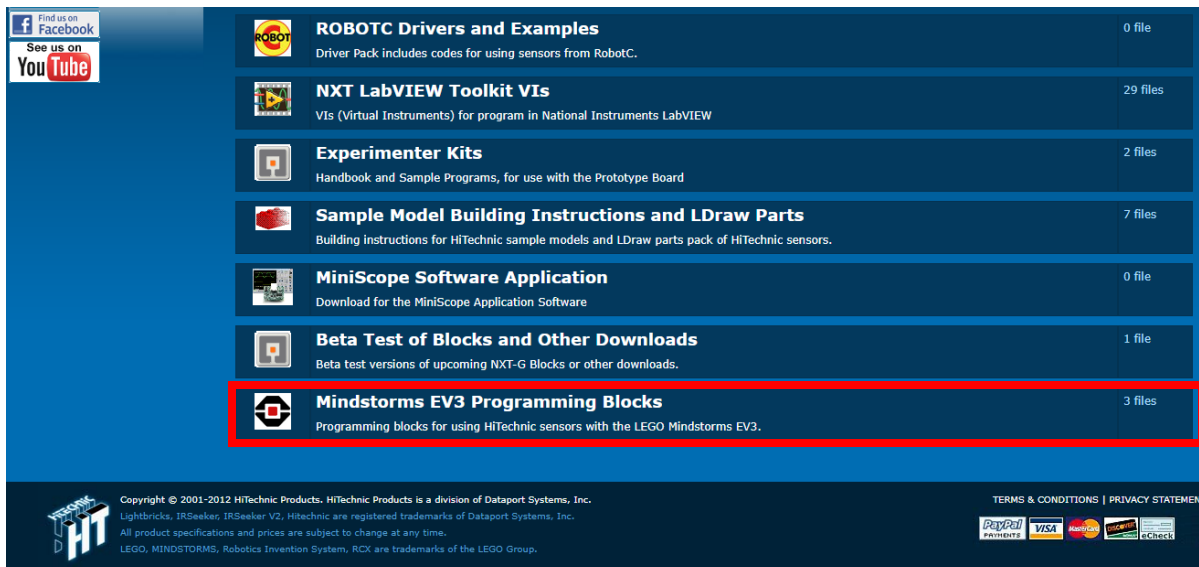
Find us on Facebook

See us on YouTube

ROBOT

ROBOTC Drivers and Examples
Driver Pack includes codes for using sensors from RobotC.
0 file

NXT LabVIEW Toolkit VIs
VIs (Virtual Instruments) for program in National Instruments LabVIEW
29 files

Experimenter Kits
Handbook and Sample Programs, for use with the Prototype Board
2 files

Sample Model Building Instructions and LDraw Parts
Building instructions for HiTechnic sample models and LDraw parts pack of HiTechnic sensors.
7 files

MiniScope Software Application
Download for the MiniScope Application Software
0 file

Beta Test of Blocks and Other Downloads
Beta test versions of upcoming NXT-G Blocks or other downloads.
1 file

Mindstorms EV3 Programming Blocks
Programming blocks for using HiTechnic sensors with the LEGO Mindstorms EV3.
3 files

HITECHNIC HT

Copyright © 2001-2012 HiTechnic Products. HiTechnic Products is a division of Dataport Systems, Inc.
Lightbricks, IRSeeker, IRSeeker V2, Hitechnic are registered trademarks of Dataport Systems, Inc.
All product specifications and prices are subject to change at any time.
LEGO, MINDSTORMS, Robotics Invention System, RCX are trademarks of the LEGO Group.

TERMS & CONDITIONS | PRIVACY STATEMEN

PayPal PAYMENTS VISA MasterCard DISCOVER NETWORK eCheck